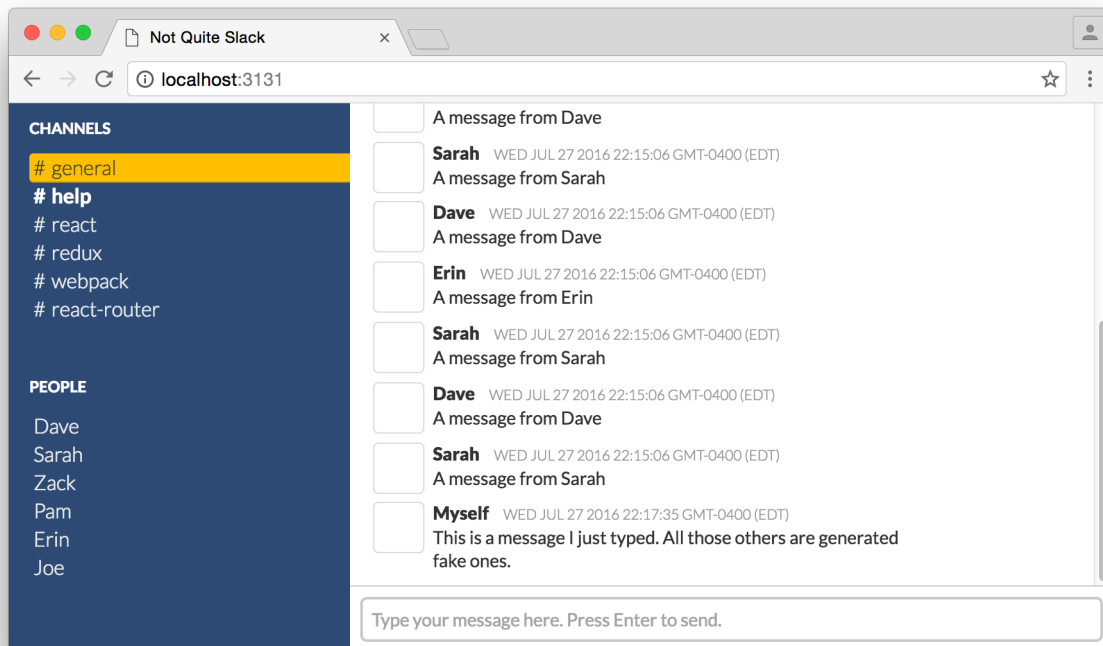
Not Quite Slack ×

localhost:3131

CHANNELS
# general
# help
# react
# redux
# webpack
# react-router

PEOPLE
Dave
Sarah
Zack
Pam
Erin
Joe

A message from Dave

Sarah WED JUL 27 2016 22:15:06 GMT-0400 (EDT)
A message from Sarah

Dave WED JUL 27 2016 22:15:06 GMT-0400 (EDT)
A message from Dave

Erin WED JUL 27 2016 22:15:06 GMT-0400 (EDT)
A message from Erin

Sarah WED JUL 27 2016 22:15:06 GMT-0400 (EDT)
A message from Sarah

Dave WED JUL 27 2016 22:15:06 GMT-0400 (EDT)
A message from Dave

Sarah WED JUL 27 2016 22:15:06 GMT-0400 (EDT)
A message from Sarah

Myself WED JUL 27 2016 22:17:35 GMT-0400 (EDT)
This is a message I just typed. All those others are generated fake ones.

Type your message here. Press Enter to send.